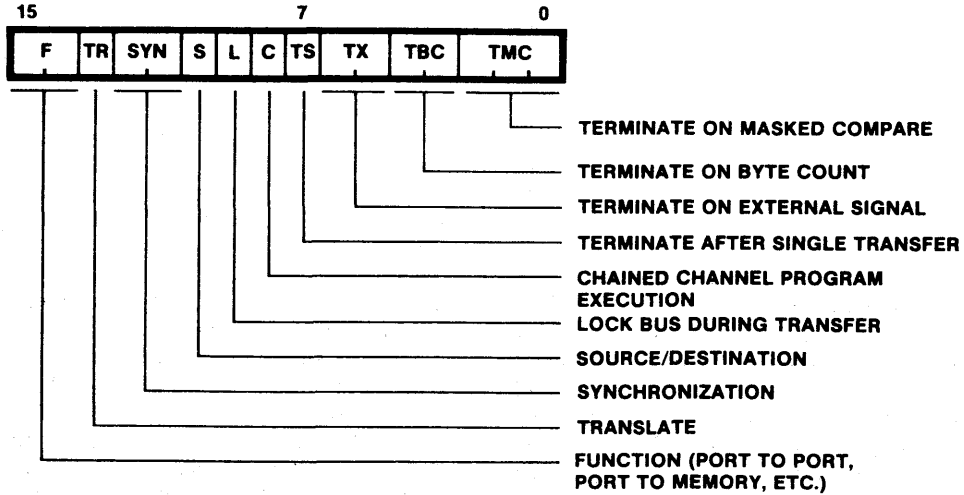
15 7 0

| F | TR | SYN | S | L | C | TS | TX | TBC | TMC |
|---|---|---|---|---|---|---|---|---|---|

TERMINATE ON MASKED COMPARE

TERMINATE ON BYTE COUNT

TERMINATE ON EXTERNAL SIGNAL

TERMINATE AFTER SINGLE TRANSFER

CHAINED CHANNEL PROGRAM EXECUTION

LOCK BUS DURING TRANSFER

SOURCE/DESTINATION

SYNCHRONIZATION

TRANSLATE

FUNCTION (PORT TO PORT, PORT TO MEMORY, ETC.)